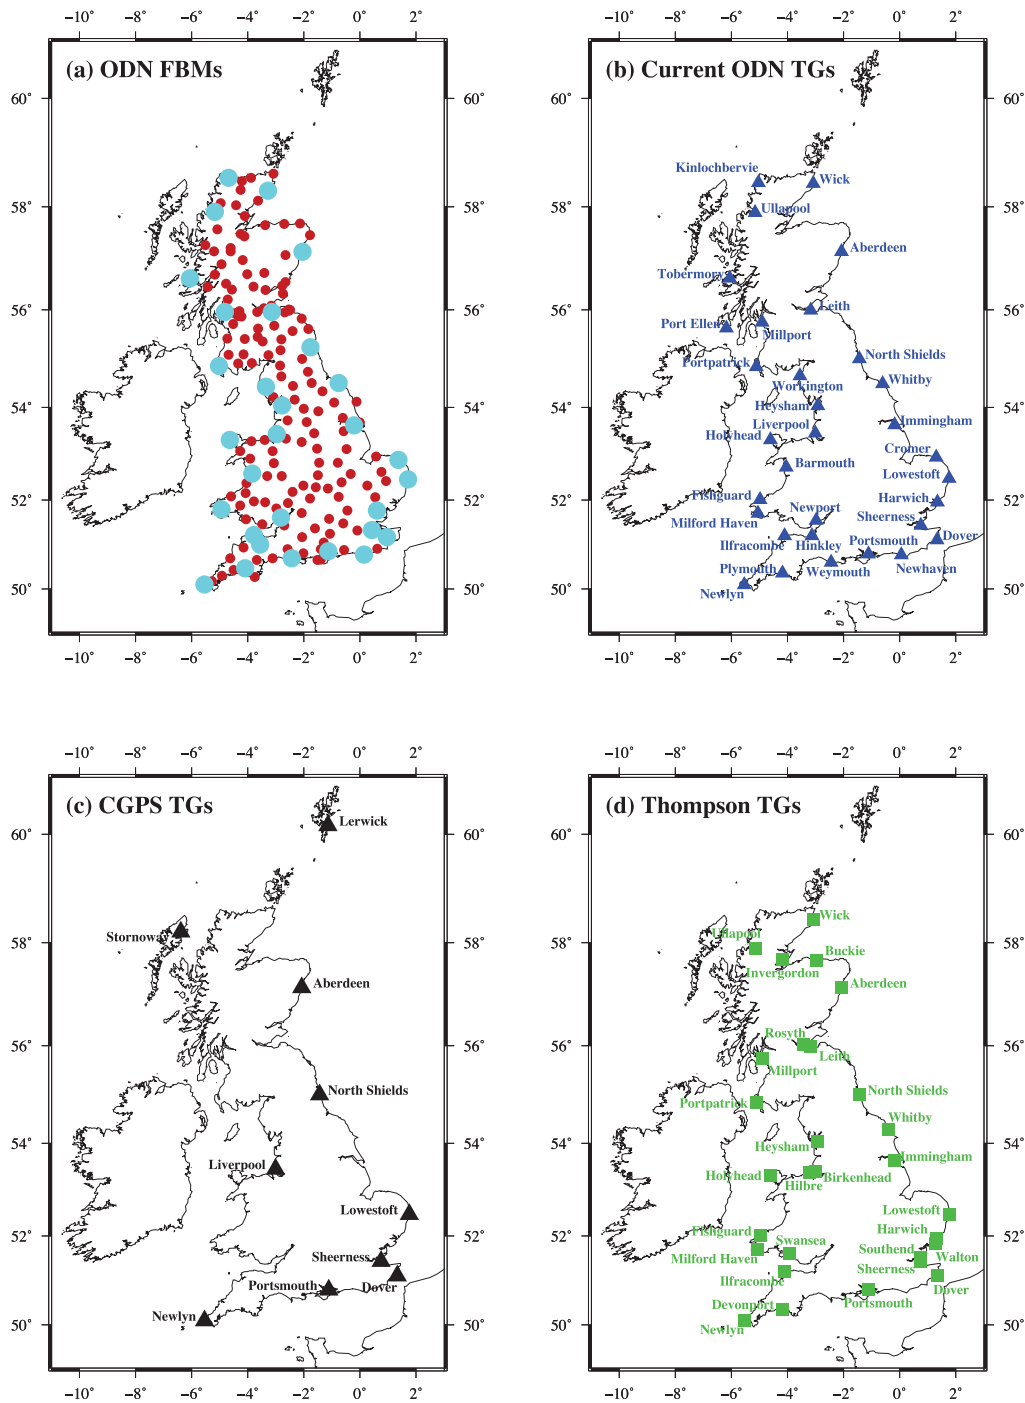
−10° −8° −6° −4° −2° 0° 2°

(a) ODN FBMs

60° 58° 56° 54° 52° 50°

60° 58° 56° 54° 52° 50°

−10° −8° −6° −4° −2° 0° 2°

−10° −8° −6° −4° −2° 0° 2°

(b) Current ODN TGs

Kinlochbervie
Wick
Ullapool
Aberdeen
Tobermory
Leith
Port Ellen
Millport
North Shields
Portpatrick
Workington
Whitby
Heysham
Immingham
Liverpool
Holyhead
Cromer
Barmouth
Lowestoft
Fishguard
Harwich
Newport
Milford Haven
Sheerness
Dover
Ilfracombe
Hinkley
Portsmouth
Plymouth
Weymouth
Newhaven
Newlyn

60° 58° 56° 54° 52° 50°

60° 58° 56° 54° 52° 50°

−10° −8° −6° −4° −2° 0° 2°

−10° −8° −6° −4° −2° 0° 2°

(c) CGPS TGs

Lerwick
Stornoway
Aberdeen
North Shields
Liverpool
Lowestoft
Sheerness
Portsmouth
Dover
Newlyn

60° 58° 56° 54° 52° 50°

60° 58° 56° 54° 52° 50°

−10° −8° −6° −4° −2° 0° 2°

−10° −8° −6° −4° −2° 0° 2°

(d) Thompson TGs

Wick
Ullapool
Buckie
Invergordon
Aberdeen
Rosyth
Leith
Millport
North Shields
Portpatrick
Whitby
Heysham
Immingham
Holyhead
Birkenhead
Hilbre
Lowestoft
Harwich
Fishguard
Swansea
Southend
Walton
Milford Haven
Sheerness
Ilfracombe
Dover
Devonport
Portsmouth
Newlyn

60° 58° 56° 54° 52° 50°

60° 58° 56° 54° 52° 50°

−10° −8° −6° −4° −2° 0° 2°